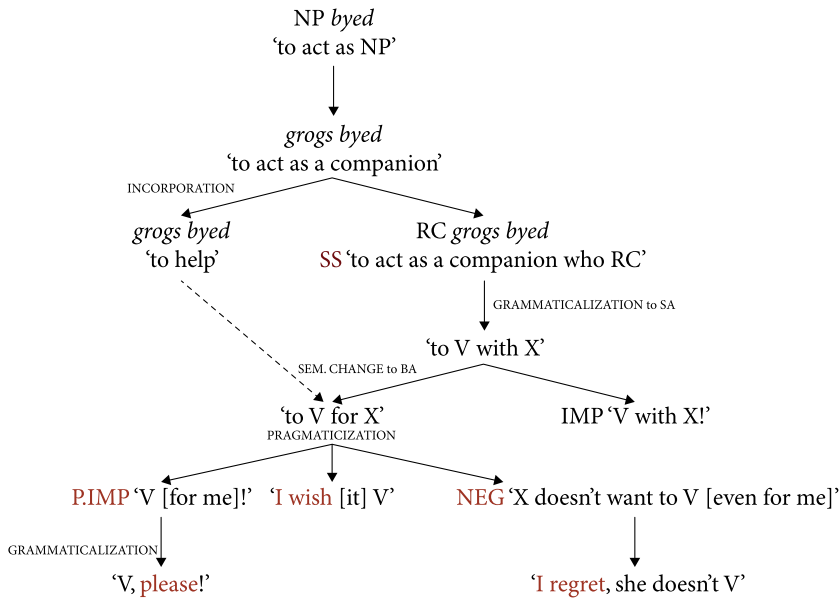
NP *byed*
'to act as NP'

*grogs byed*
'to act as a companion'

INCORPORATION

*grogs byed*
'to help'

RC *grogs byed*
SS 'to act as a companion who RC'

GRAMMATICALIZATION to SA

'to V with X'

SEM. CHANGE to BA

'to V for X'

IMP 'V with X!'

PRAGMATICIZATION

P.IMP 'V [for me]!'

'I wish [it] V'

NEG 'X doesn't want to V [even for me]'

GRAMMATICALIZATION

'V, please!'

'I regret, she doesn't V'